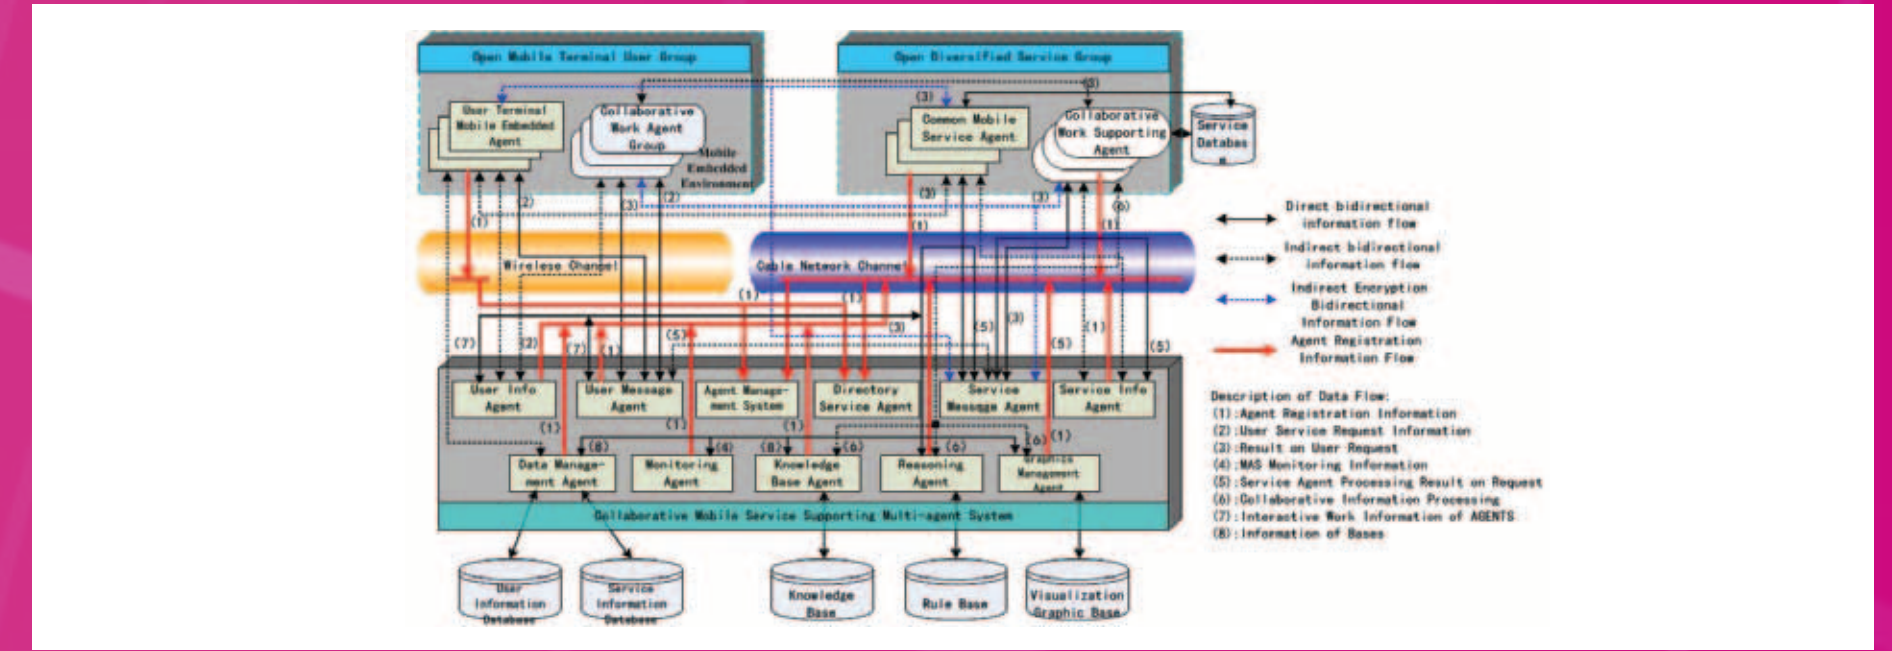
Open Mobile Terminal User Group

User Terminal Mobile Embedded Agent

Collaborative Work Agent Group

Mobile Embedded Environment

Open Diversified Service Group

(3)

(3)

Common Mobile Service Agent

Collaborative Work Supporting Agent

Service Database

(1) (2) (3) (2) (3) (3) (6) (1) (1)

Wireless Channel

Cable Network Channel

(1) (1) (3) (5) (3) (1) (5) (7) (2) (7) (1) (5) (5)

User Info Agent

User Message Agent

Agent Management System

Directory Service Agent

Service Message Agent

Service Info Agent

(1) (1) (1) (8) (4) (8) (6) (6) (6) (1)

Data Management Agent

Monitoring Agent

Knowledge Base Agent

Reasoning Agent

Graphics Management Agent

Collaborative Mobile Service Supporting Multi-agent System

User Information Database

Service Information Database

Knowledge Base

Rule Base

Visualization Graphic Base

Direct bidirectional information flow

Indirect bidirectional information flow

Indirect Encryption Bidirectional Information Flow

Agent Registration Information Flow

Description of Data Flow:
(1):Agent Registration Information
(2):User Service Request Information
(3):Result on User Request
(4):MAS Monitoring Information
(5):Service Agent Processing Result on Request
(6):Collaborative Information Processing
(7):Interactive Work Information of AGENTS
(8):Information of Bases